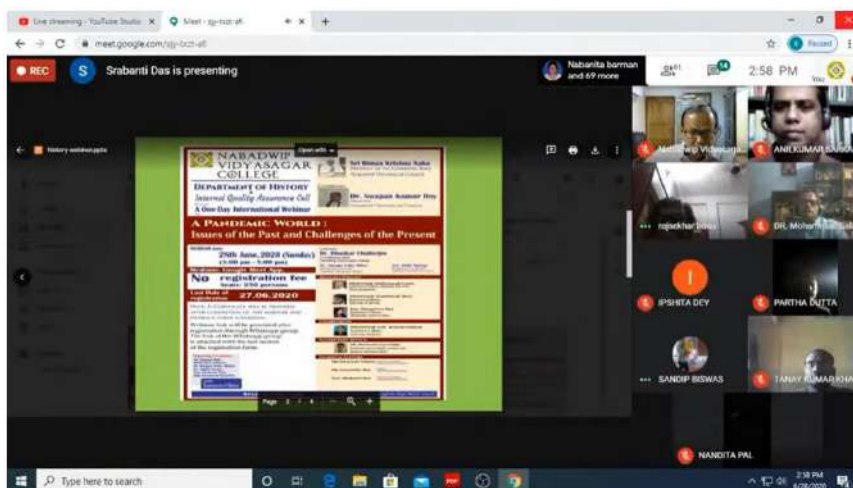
Live streaming - YouTube Studio × Meet - sjy-txzt-aft × +

meet.google.com/sjy-txzt-aft

Paused

REC S Srabanti Das is presenting

Nabanita barman and 69 more

61 14 2:58 PM You

History webinar.pptx

Open with

NABADWIP VIDYASAGAR COLLEGE

DEPARTMENT OF HISTORY

Internal Quality Assurance Cell

A One Day International Webinar

Sri Biman Krishna Saha

Dr. Swapan Kumar Dey

A PANDEMIC WORLD : Issues of the Past and Challenges of the Present

Webinar on: 25th June, 2020 (Sunday) (3.00 pm - 5.00 pm)

Medium: Google Meet App.

No registration fee

Seats: 250 persons

Last Date of registration 27.06.2020

Dr. Bhaskar Chatterjee

Page 1 / 1

Nabadwip Vidyasagar

ANILKUMAR SARKAR

rajsekhar basu

DR. Mohar

I

IPSHITA DEY

PARTHA DUTTA

SANDIP BISWAS

TANAY KUMAR KHA

NANDITA PAL

Type here to search

2:58 PM 6/28/2020